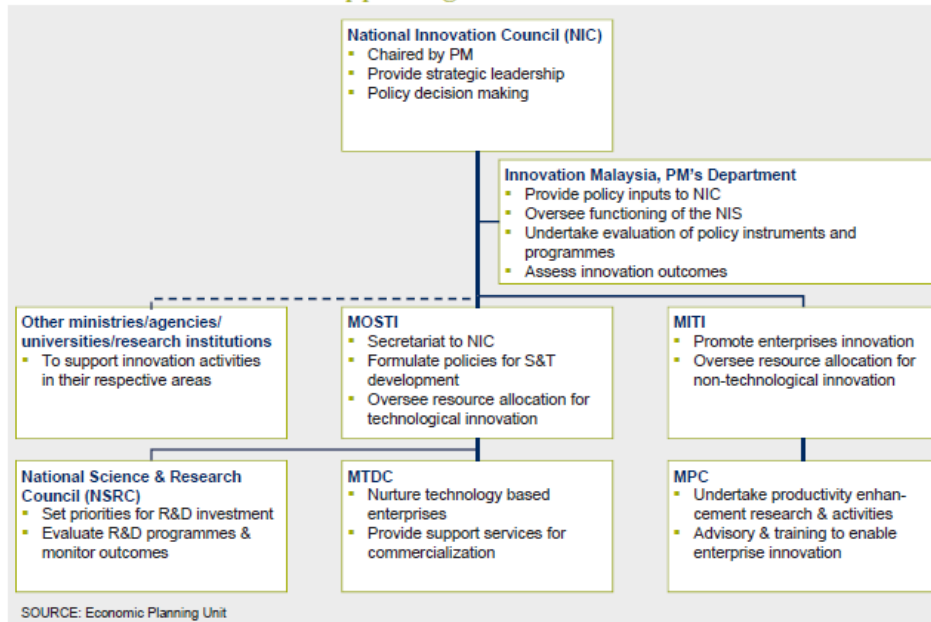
National Innovation Council (NIC)
- Chaired by PM
- Provide strategic leadership
- Policy decision making

Innovation Malaysia, PM's Department
- Provide policy inputs to NIC
- Oversee functioning of the NIS
- Undertake evaluation of policy instruments and programmes
- Assess innovation outcomes

Other ministries/agencies/ universities/research institutions
- To support innovation activities in their respective areas

MOSTI
- Secretariat to NIC
- Formulate policies for S&T development
- Oversee resource allocation for technological innovation

MITI
- Promote enterprises innovation
- Oversee resource allocation for non-technological innovation

National Science & Research Council (NSRC)
- Set priorities for R&D investment
- Evaluate R&D programmes & monitor outcomes

MTDC
- Nurture technology based enterprises
- Provide support services for commercialization

MPC
- Undertake productivity enhancement research & activities
- Advisory & training to enable enterprise innovation

SOURCE: Economic Planning Unit